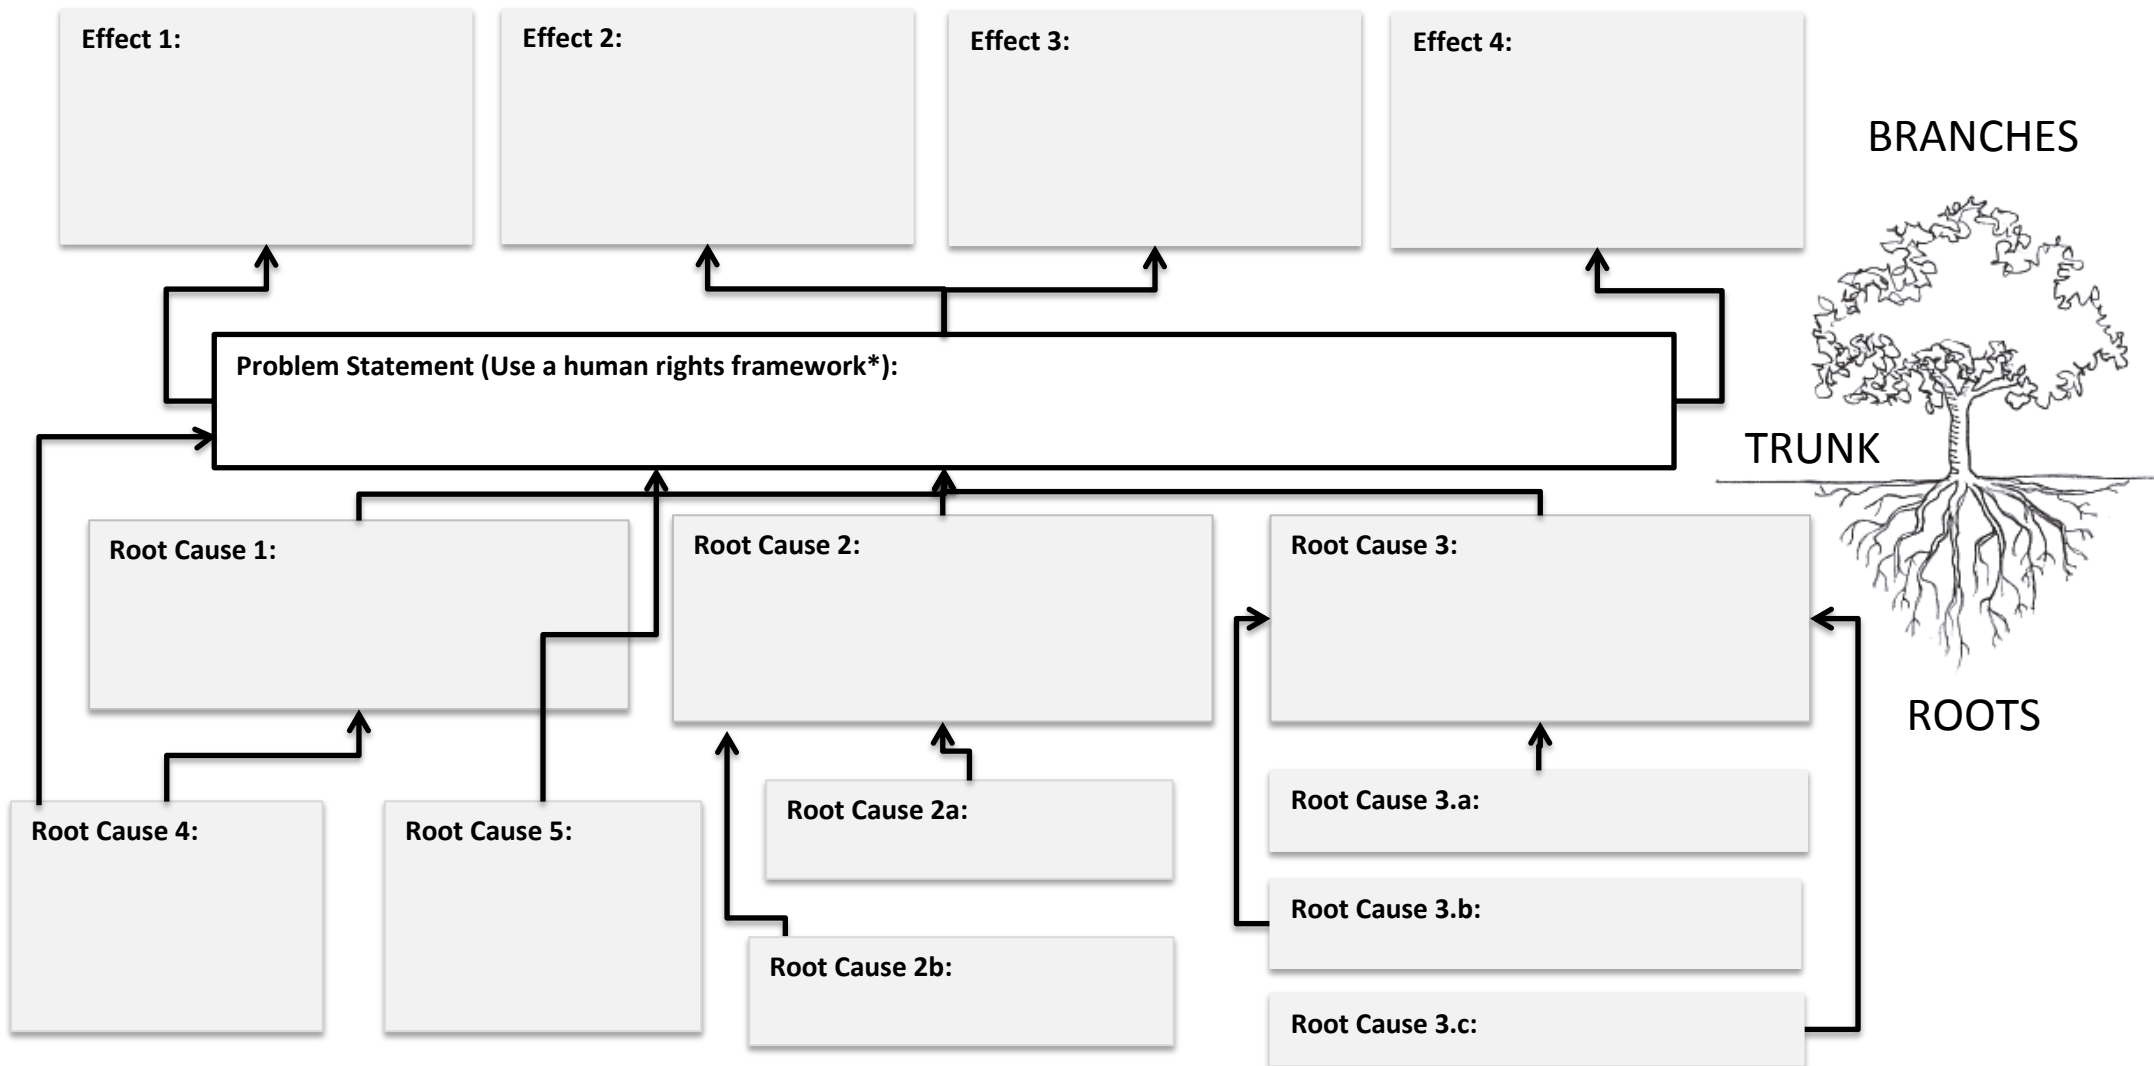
Effect 1:

Effect 2:

Effect 3:

Effect 4:

BRANCHES

Problem Statement (Use a human rights framework*):

TRUNK

Root Cause 1:

Root Cause 2:

Root Cause 3:

ROOTS

Root Cause 2a:

Root Cause 3.a:

Root Cause 4:

Root Cause 5:

Root Cause 3.b:

Root Cause 2b:

Root Cause 3.c: